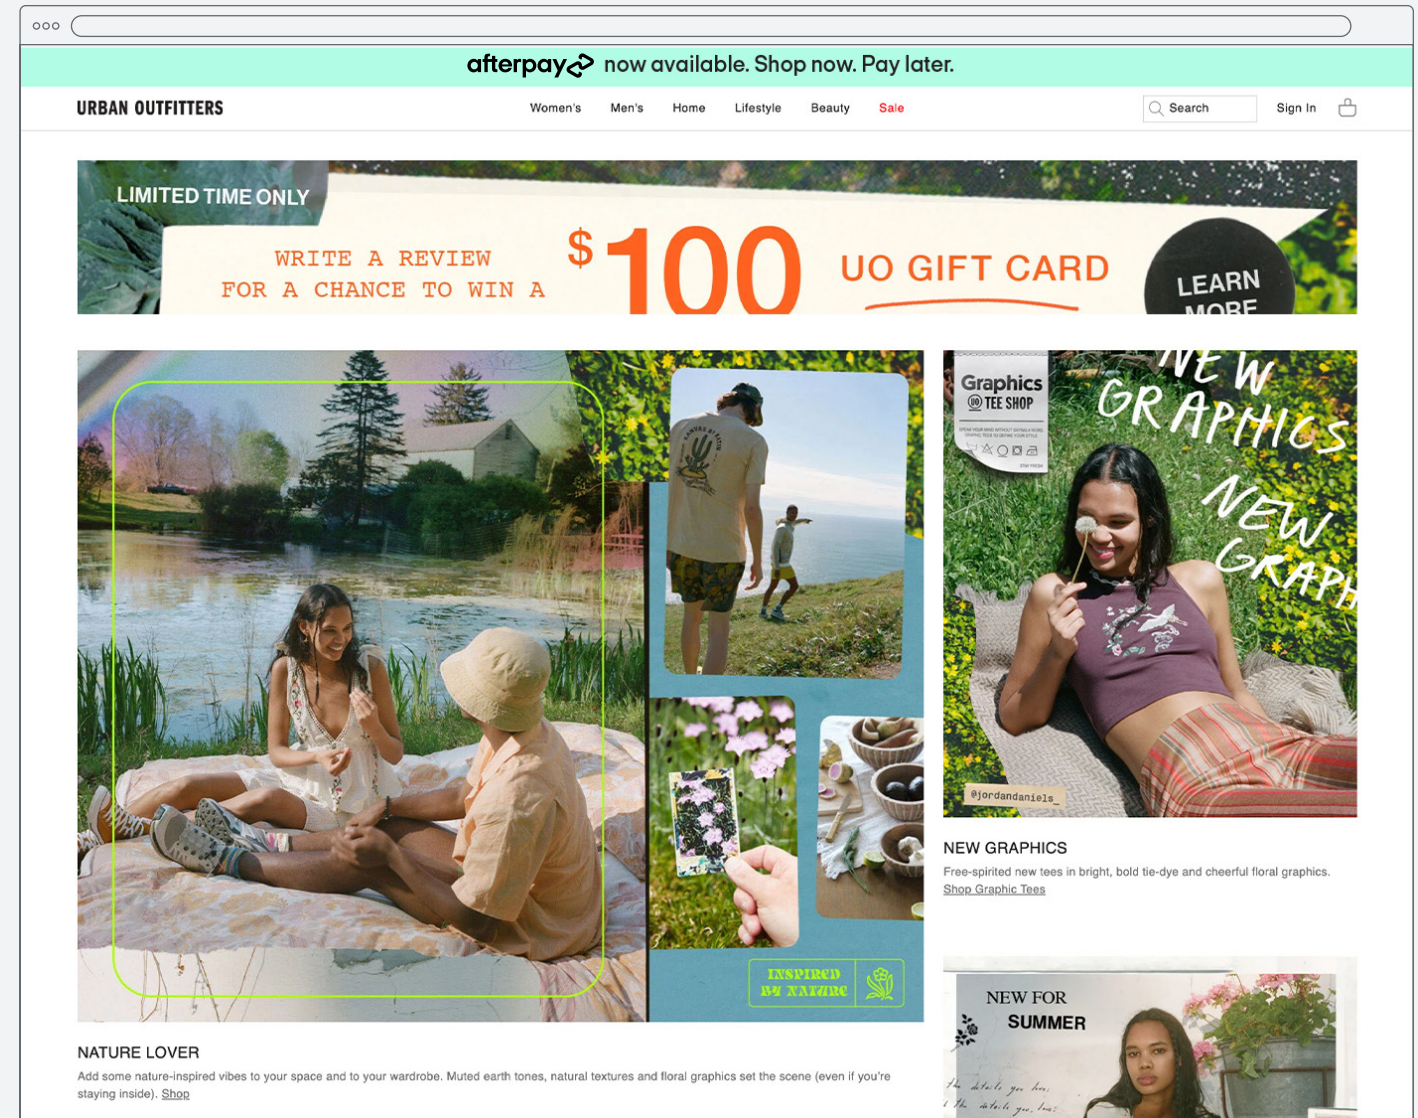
afterpay now available. Shop now. Pay later.

URBAN OUTFITTERS

Women's Men's Home Lifestyle Beauty Sale

Search Sign In

LIMITED TIME ONLY

WRITE A REVIEW FOR A CHANCE TO WIN A $100 UO GIFT CARD

LEARN MORE

INSPIRED BY NATURE

Graphics UO TEE SHOP

NEW GRAPHICS NEW GRAPH

@jordandaniels_

NEW GRAPHICS

Free-spirited new tees in bright, bold tie-dye and cheerful floral graphics.
Shop Graphic Tees

NEW FOR SUMMER

NATURE LOVER

Add some nature-inspired vibes to your space and to your wardrobe. Muted earth tones, natural textures and floral graphics set the scene (even if you're staying inside). Shop